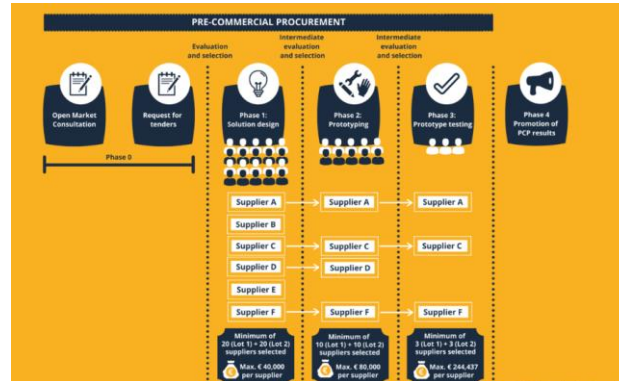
PRE-COMMERCIAL PROCUREMENT

Evaluation and selection

Intermediate evaluation and selection

Intermediate evaluation and selection

Open Market Consultation

Request for tenders

Phase 0

Phase 1: Solution design

Phase 2: Prototyping

Phase 3: Prototype testing

Phase 4 Promotion of PCP results

Supplier A

Supplier B

Supplier C

Supplier D

Supplier E

Supplier F

Supplier A

Supplier C

Supplier D

Supplier F

Supplier A

Supplier C

Supplier F

Minimum of 20 (Lot 1) + 20 (Lot 2) suppliers selected

Max. € 40,000 per supplier

Minimum of 10 (Lot 1) + 10 (Lot 2) suppliers selected

Max. € 80,000 per supplier

Minimum of 3 (Lot 1) + 3 (Lot 2) suppliers selected

Max. € 244,437 per supplier